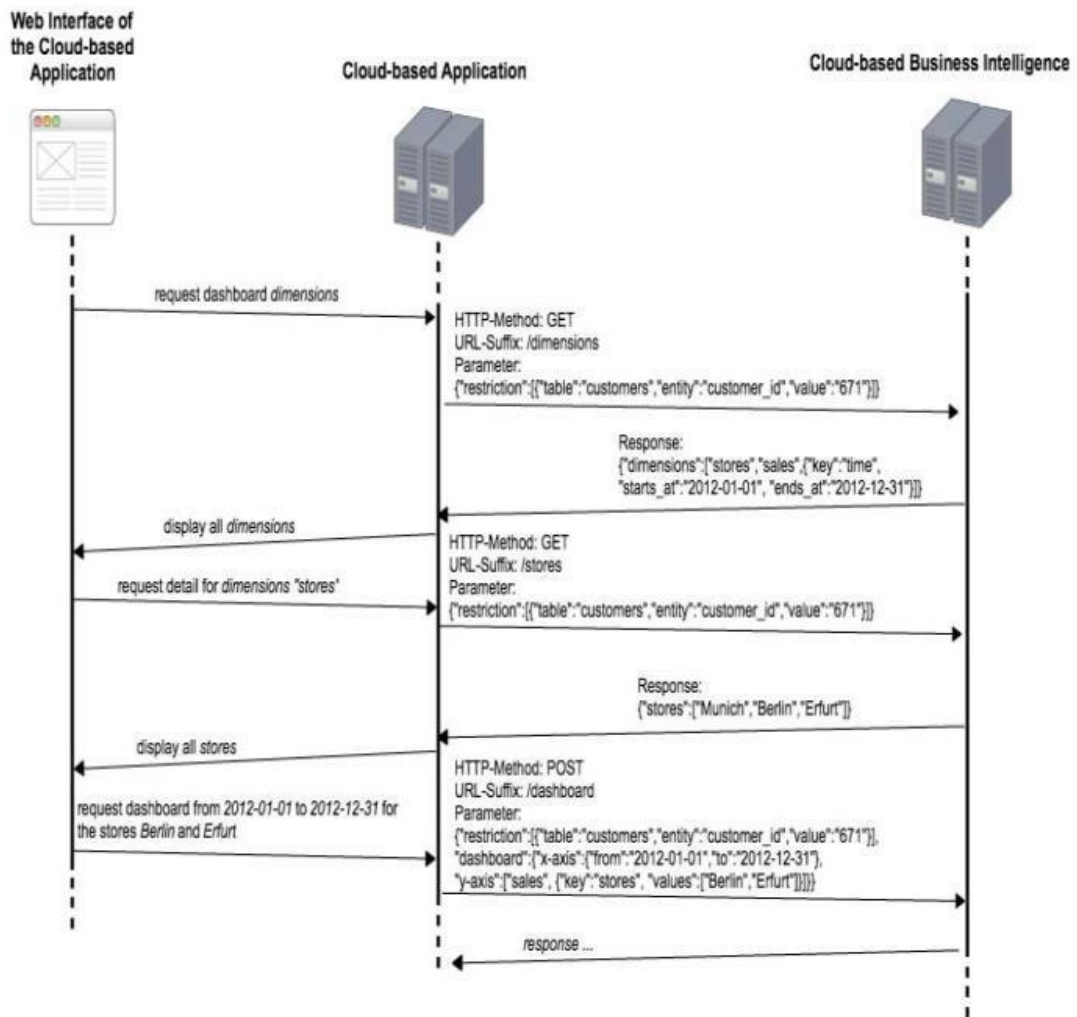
Web Interface of the Cloud-based Application

Cloud-based Application

Cloud-based Business Intelligence

request dashboard dimensions

HTTP-Method: GET
URL-Suffix: /dimensions
Parameter:
{"restriction":[{"table":"customers","entity":"customer_id","value":"671"}]}

Response:
{"dimensions":["stores","sales",{"key":"time", "starts_at":"2012-01-01", "ends_at":"2012-12-31"}]}

display all dimensions

HTTP-Method: GET
URL-Suffix: /stores
Parameter:
{"restriction":[{"table":"customers","entity":"customer_id","value":"671"}]}

request detail for dimensions "stores"

Response:
{"stores":["Munich","Berlin","Erfurt"]}

display all stores

HTTP-Method: POST
URL-Suffix: /dashboard
Parameter:
{"restriction":[{"table":"customers","entity":"customer_id","value":"671"}], "dashboard":{"x-axis":{"from":"2012-01-01","to":"2012-12-31"}, "y-axis":["sales", {"key":"stores", "values":["Berlin","Erfurt"]}]}}

request dashboard from 2012-01-01 to 2012-12-31 for the stores Berlin and Erfurt

response ...